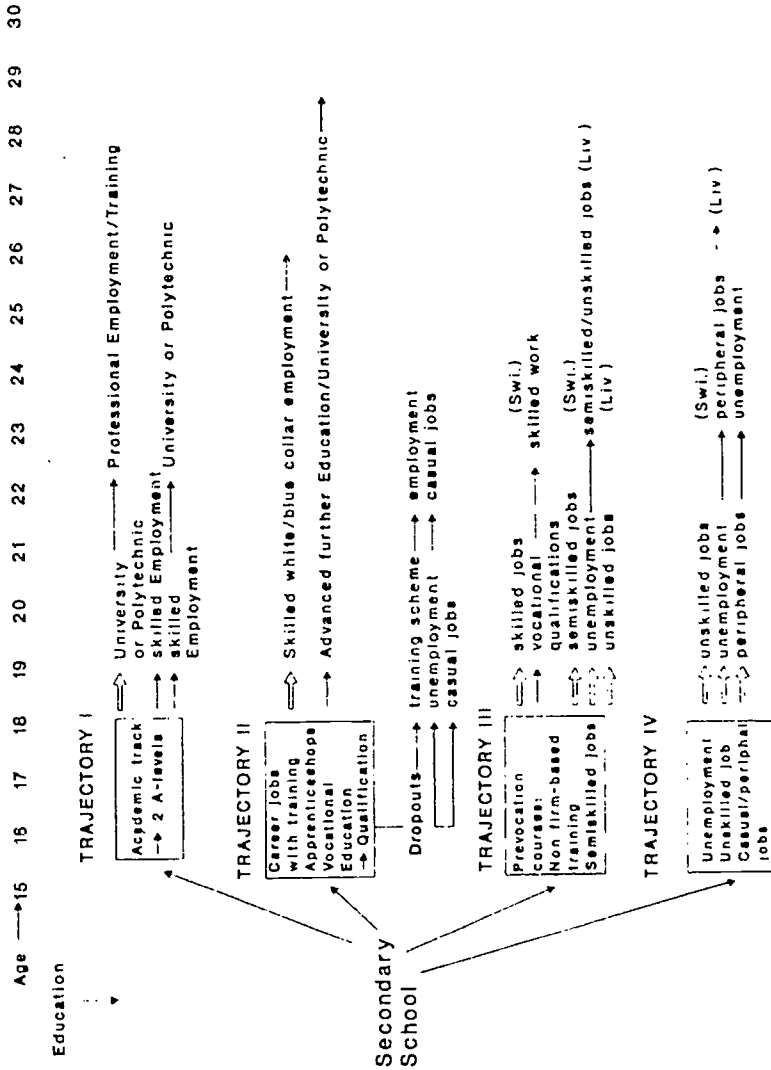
Age → 15 16 17 18 19 20 21 22 23 24 25 26 27 28 29 30

Education

TRAJECTORY I

Academic track → 2 A-levels

University → Professional Employment/Training
or Polytechnic
skilled Employment → University or Polytechnic
skilled Employment

TRAJECTORY II

Career jobs with training
Apprenticeshops
Vocational Education → Qualification

Skilled white/blue collar employment →
Advanced further Education/University or Polytechnic →

Dropouts → training scheme → employment
unemployment → casual jobs
casual jobs

TRAJECTORY III

Prevocation courses:
Non firm-based training
Semiskilled jobs

skilled jobs
vocational → skilled work (Swi.)
qualifications
semiskilled jobs
unemployment → semiskilled/unskilled jobs (Liv) (Swi.)
unskilled jobs (Liv)

TRAJECTORY IV

Unemployment
Unskilled job
Casual/peripheral jobs

unskilled jobs → peripheral jobs → (Liv) (Swi.)
unemployment → unemployment
peripheral jobs

Secondary School